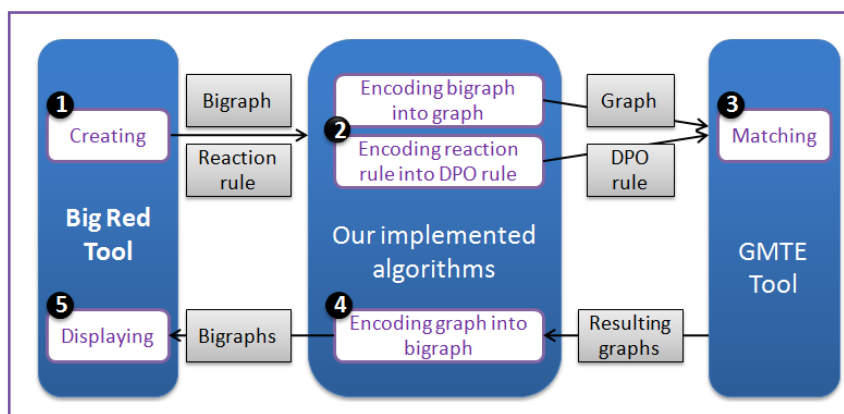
1
Creating

Big Red Tool

5
Displaying

Bigraph

Reaction rule

Bigraphs

Encoding bigraph into graph

2
Encoding reaction rule into DPO rule

Our implemented algorithms

4
Encoding graph into bigraph

Graph

DPO rule

Resulting graphs

3
Matching

GMTE Tool